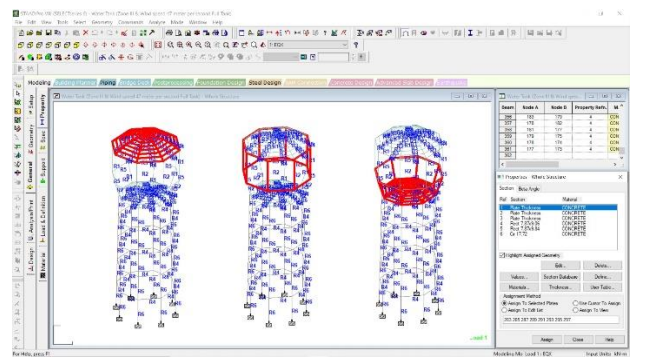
File Edit View Tools Select Geometry Commands Analyze Mode Window Help

Modeling | Steel Design

| Beam | Node A | Node B | Property Refe... |
|---|---|---|---|
| 266 | 165 | 170 | 4 |
| 267 | 170 | 165 | 4 |
| 268 | 165 | 172 | 4 |
| 269 | 175 | 176 | 4 |
| 260 | 176 | 174 | 4 |
| 261 | 177 | 175 | 4 |

Properties - Whole Structure

Section | Beta Angle

| Ref | Section | Material |
|---|---|---|
| 1 | Plate Thickness | CONCRETE |
| 2 | Plate Thickness | CONCRETE |
| 3 | Plate Thickness | CONCRETE |
| 4 | Rect 0.45x0.45 | CONCRETE |
| 5 | Rect 0.45x0.45 | CONCRETE |
| 6 | Rect 0.45x0.45 | CONCRETE |
| 7 | Cir 17.72 | CONCRETE |

Highlight Assigned Geometry

Edit... Delete...

Values... Section Database... Define...

Materials... Thickness... User Table...

Assignment Method

Assign To Selected Plates

Use Cursor To Assign

Assign To Edit List

Assign To View

Assign Close Help

For Help, press F1

Modeling Mo Load 1 : EQX Input Units: kN-m